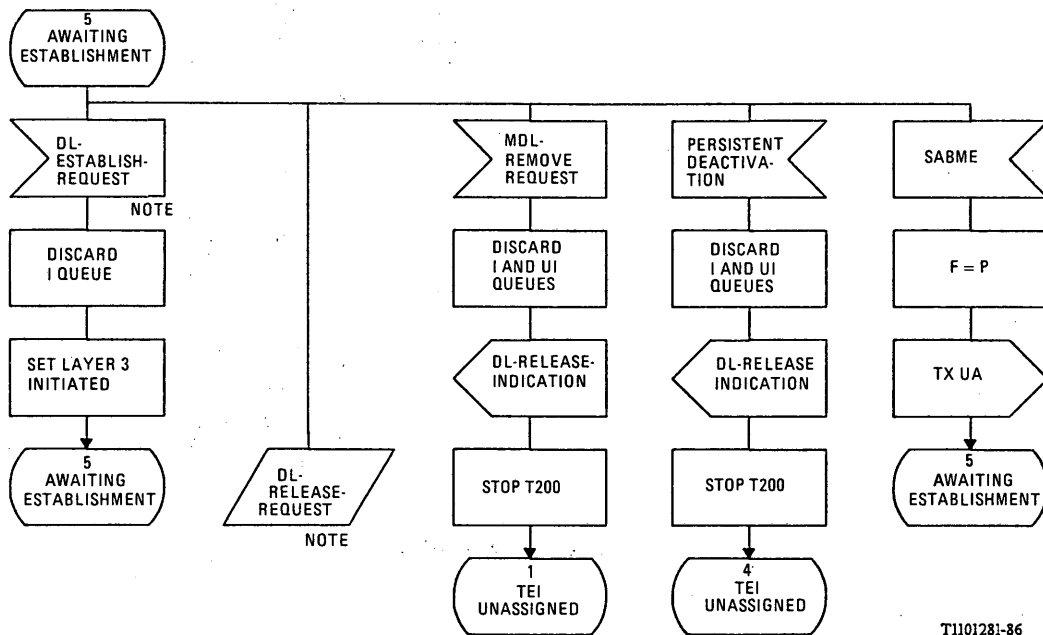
5
AWAITING
ESTABLISHMENT

DL-
ESTABLISH-
REQUEST

NOTE

DISCARD
I QUEUE

SET LAYER 3
INITIATED

5
AWAITING
ESTABLISHMENT

DL-
RELEASE-
REQUEST

NOTE

MDL-
REMOVE
REQUEST

DISCARD
I AND UI
QUEUES

DL-RELEASE-
INDICATION

STOP T200

1
TEI
UNASSIGNED

PERSISTENT
DEACTIVA-
TION

DISCARD
I AND UI
QUEUES

DL-RELEASE
INDICATION

STOP T200

4
TEI
UNASSIGNED

SABME

F = P

TX UA

5
AWAITING
ESTABLISHMENT

T1101281-86